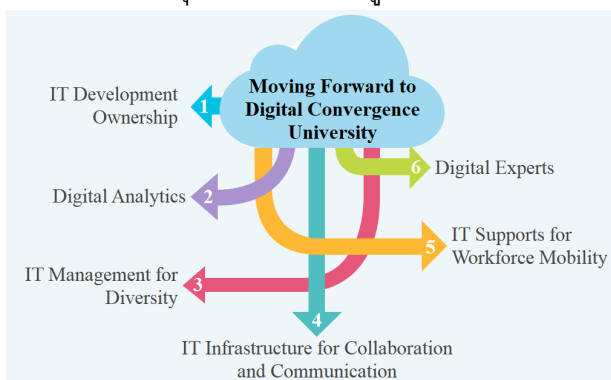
Moving Forward to Digital Convergence University

1 IT Development Ownership

2 Digital Analytics

3 IT Management for Diversity

4 IT Infrastructure for Collaboration and Communication

5 IT Supports for Workforce Mobility

6 Digital Experts